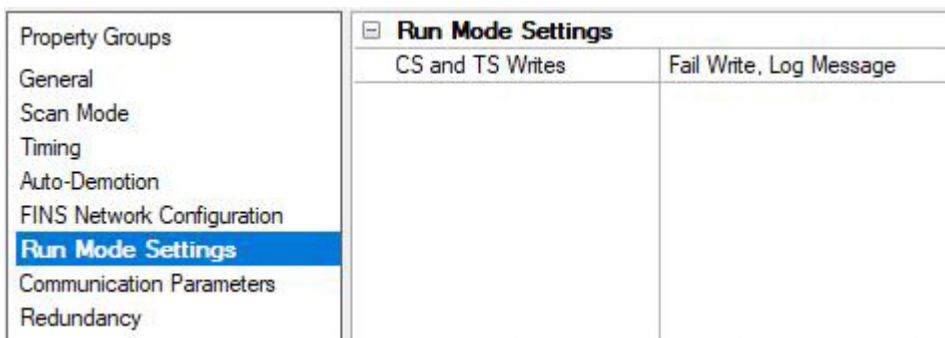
Property Groups
General
Scan Mode
Timing
Auto-Demotion
FINS Network Configuration
Run Mode Settings
Communication Parameters
Redundancy

⊟ Run Mode Settings

| CS and TS Writes | Fail Write, Log Message |
|---|---|